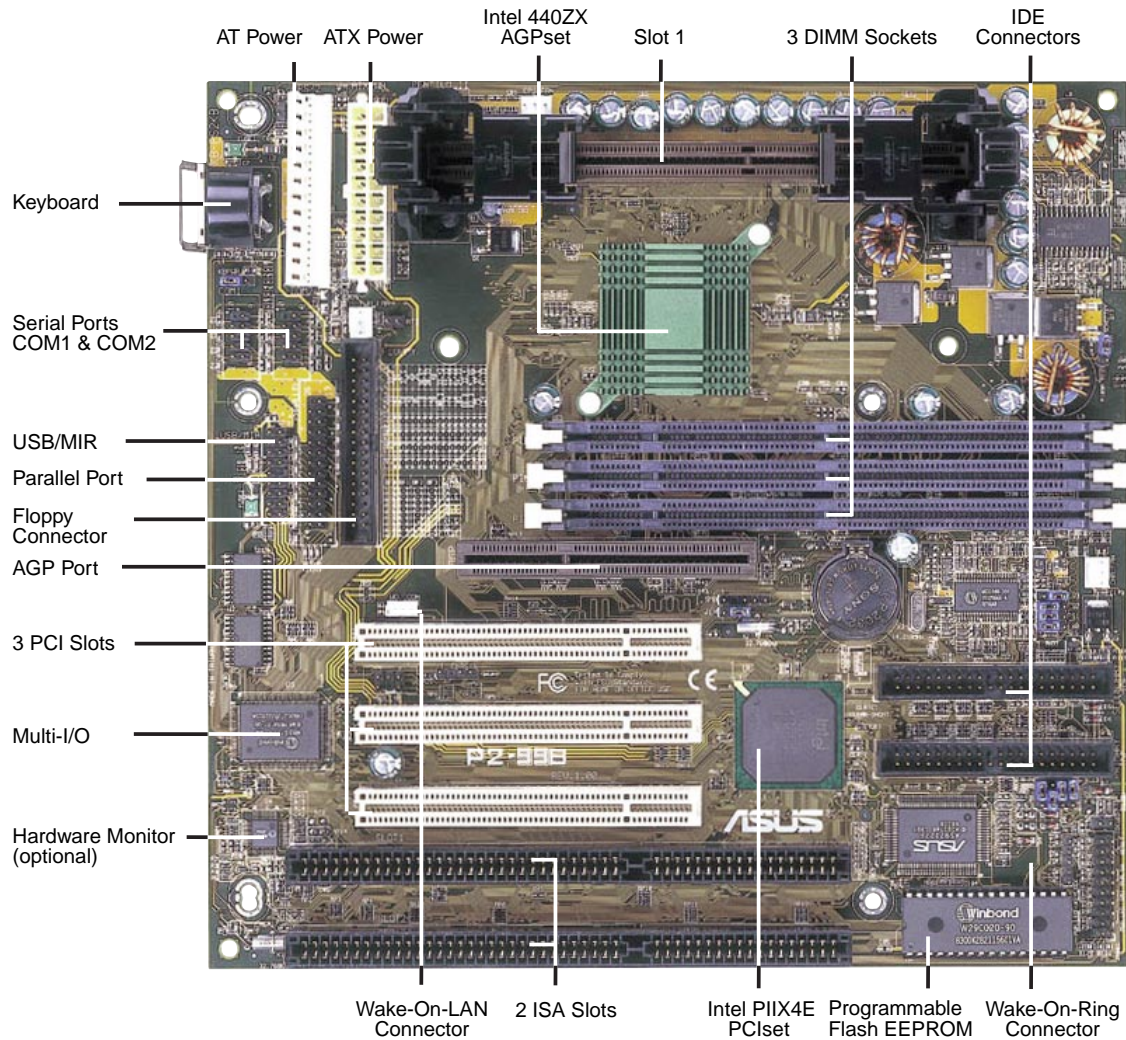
AT Power
ATX Power
Intel 440ZX AGPset
Slot 1
3 DIMM Sockets
IDE Connectors

Keyboard

Serial Ports COM1 & COM2

USB/MIR
Parallel Port
Floppy Connector
AGP Port

3 PCI Slots

Multi-I/O

Hardware Monitor (optional)

P2-99B
REV.1.00
ASUS
ASUS
Winbond
W29C020-90

Wake-On-LAN Connector
2 ISA Slots
Intel PIIX4E PCIset
Programmable Flash EEPROM
Wake-On-Ring Connector